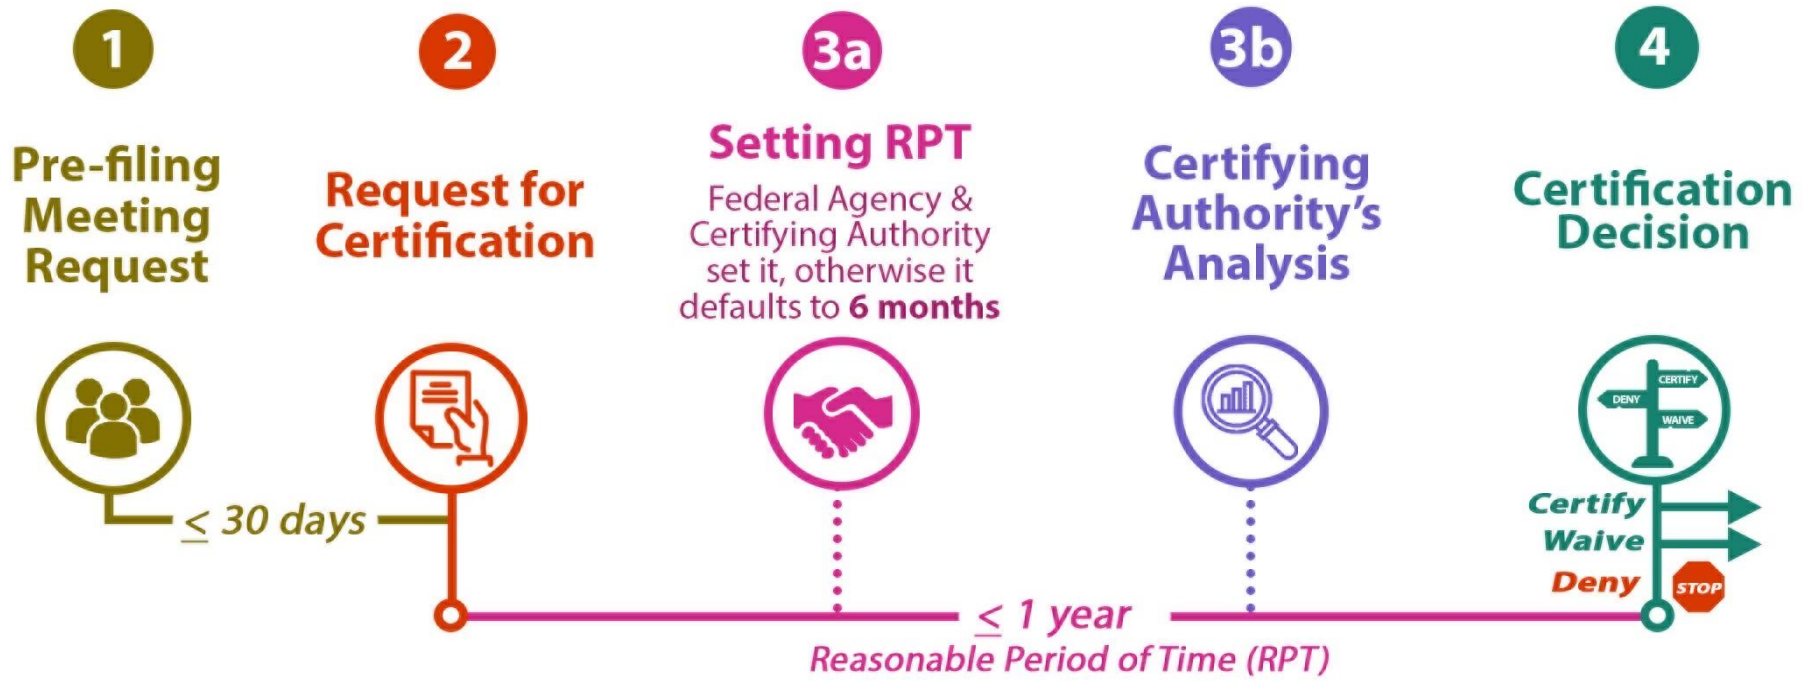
1

Pre-filing Meeting Request

2

Request for Certification

3a

Setting RPT

Federal Agency & Certifying Authority set it, otherwise it defaults to 6 months

3b

Certifying Authority's Analysis

4

Certification Decision

CERTIFY
DENY
WAIVE

$\leq$ 30 days

Certify
Waive
Deny
STOP

$\leq$ 1 year

Reasonable Period of Time (RPT)